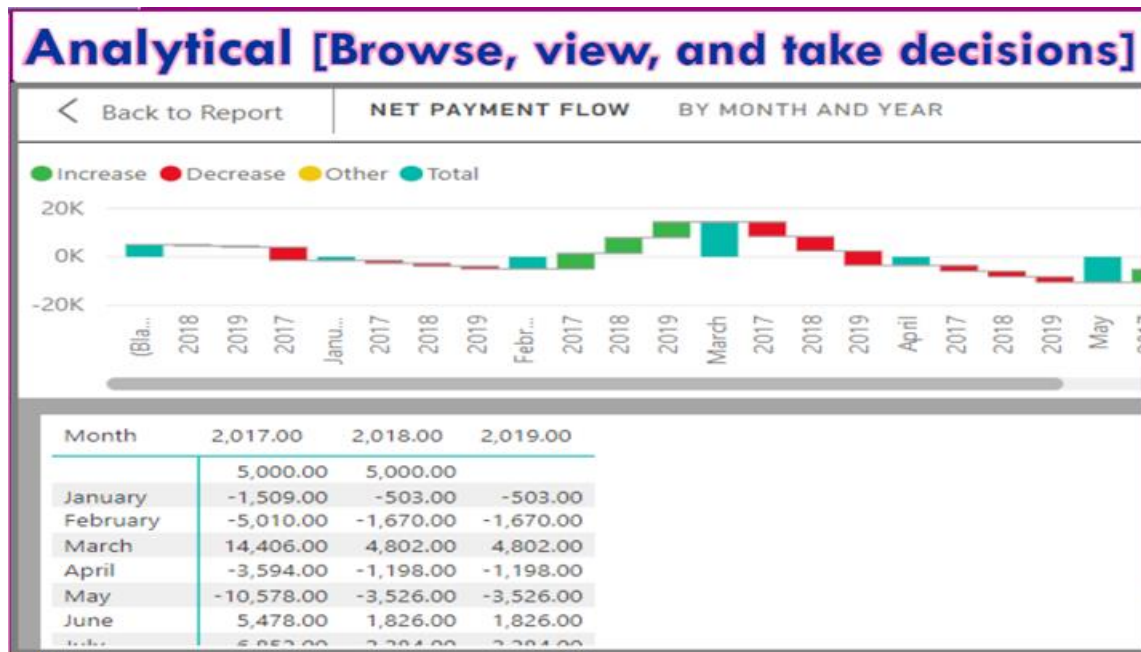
Analytical [Browse, view, and take decisions]

< Back to Report | NET PAYMENT FLOW BY MONTH AND YEAR

Increase Decrease Other Total

20K
0K
-20K

(Bla... 2018 2019 2017 Janu... 2017 2018 2019 Febr... 2017 2018 2019 March 2017 2018 2019 April 2017 2018 2019 May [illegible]

| Month | 2,017.00 | 2,018.00 | 2,019.00 |
|---|---|---|---|
| | 5,000.00 | 5,000.00 | |
| January | -1,509.00 | -503.00 | -503.00 |
| February | -5,010.00 | -1,670.00 | -1,670.00 |
| March | 14,406.00 | 4,802.00 | 4,802.00 |
| April | -3,594.00 | -1,198.00 | -1,198.00 |
| May | -10,578.00 | -3,526.00 | -3,526.00 |
| June | 5,478.00 | 1,826.00 | 1,826.00 |
| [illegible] | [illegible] | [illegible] | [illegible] |